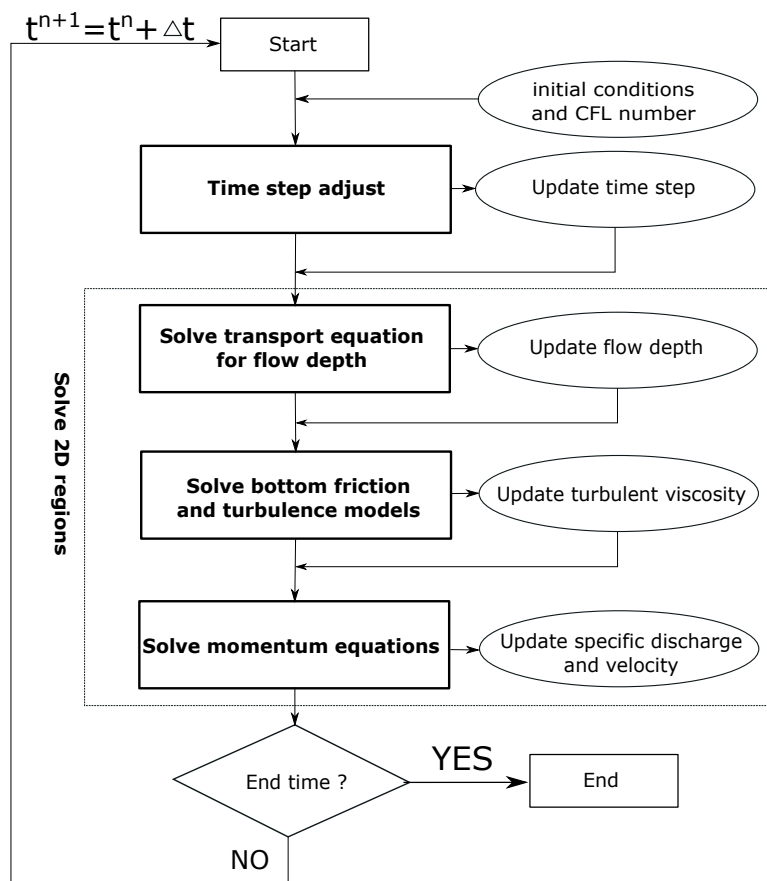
$t^{n+1}=t^n+\triangle t$

Start

initial conditions and CFL number

Time step adjust

Update time step

Solve 2D regions

Solve transport equation for flow depth

Update flow depth

Solve bottom friction and turbulence models

Update turbulent viscosity

Solve momentum equations

Update specific discharge and velocity

End time ?

YES

End

NO